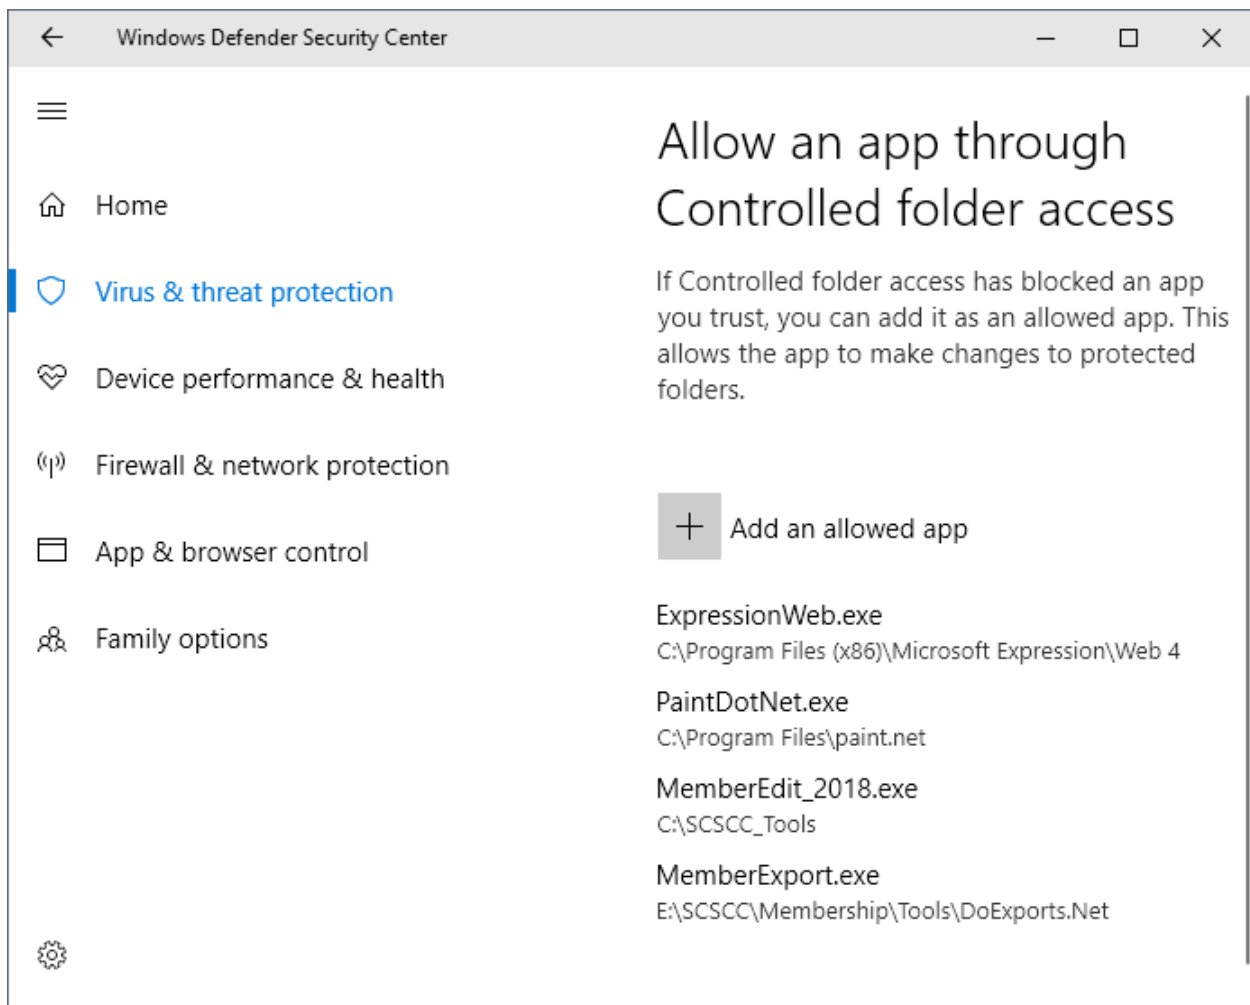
Windows Defender Security Center

Home

Virus & threat protection

Device performance & health

Firewall & network protection

App & browser control

Family options

Allow an app through Controlled folder access

If Controlled folder access has blocked an app you trust, you can add it as an allowed app. This allows the app to make changes to protected folders.

Add an allowed app

ExpressionWeb.exe
C:\Program Files (x86)\Microsoft Expression\Web 4

PaintDotNet.exe
C:\Program Files\paint.net

MemberEdit_2018.exe
C:\SCSCC_Tools

MemberExport.exe
E:\SCSCC\Membership\Tools\DoExports.Net